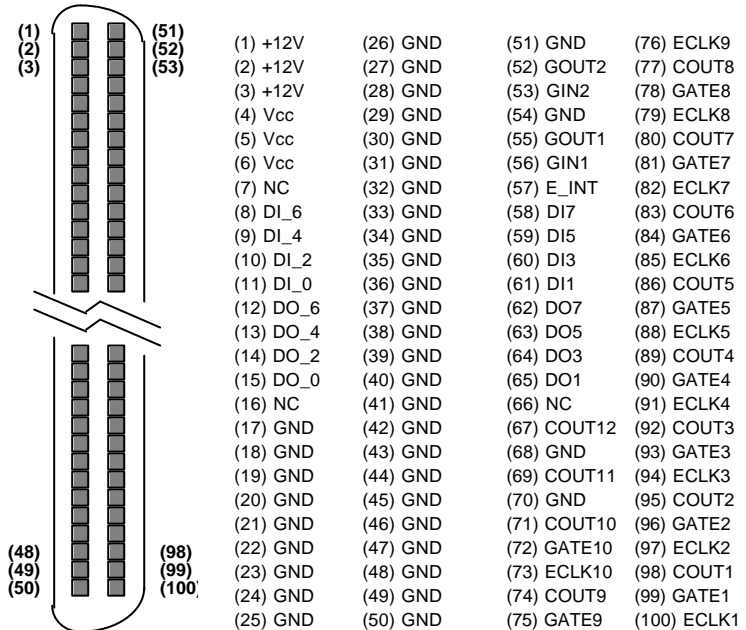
(1)
(2)
(3)

(51)
(52)
(53)

(48)
(49)
(50)

(98)
(99)
(100)

(1) +12V
(2) +12V
(3) +12V
(4) Vcc
(5) Vcc
(6) Vcc
(7) NC
(8) DI_6
(9) DI_4
(10) DI_2
(11) DI_0
(12) DO_6
(13) DO_4
(14) DO_2
(15) DO_0
(16) NC
(17) GND
(18) GND
(19) GND
(20) GND
(21) GND
(22) GND
(23) GND
(24) GND
(25) GND

(26) GND
(27) GND
(28) GND
(29) GND
(30) GND
(31) GND
(32) GND
(33) GND
(34) GND
(35) GND
(36) GND
(37) GND
(38) GND
(39) GND
(40) GND
(41) GND
(42) GND
(43) GND
(44) GND
(45) GND
(46) GND
(47) GND
(48) GND
(49) GND
(50) GND

(51) GND
(52) GOUT2
(53) GIN2
(54) GND
(55) GOUT1
(56) GIN1
(57) E_INT
(58) DI7
(59) DI5
(60) DI3
(61) DI1
(62) DO7
(63) DO5
(64) DO3
(65) DO1
(66) NC
(67) COUT12
(68) GND
(69) COUT11
(70) GND
(71) COUT10
(72) GATE10
(73) ECLK10
(74) COUT9
(75) GATE9

(76) ECLK9
(77) COUT8
(78) GATE8
(79) ECLK8
(80) COUT7
(81) GATE7
(82) ECLK7
(83) COUT6
(84) GATE6
(85) ECLK6
(86) COUT5
(87) GATE5
(88) ECLK5
(89) COUT4
(90) GATE4
(91) ECLK4
(92) COUT3
(93) GATE3
(94) ECLK3
(95) COUT2
(96) GATE2
(97) ECLK2
(98) COUT1
(99) GATE1
(100) ECLK1